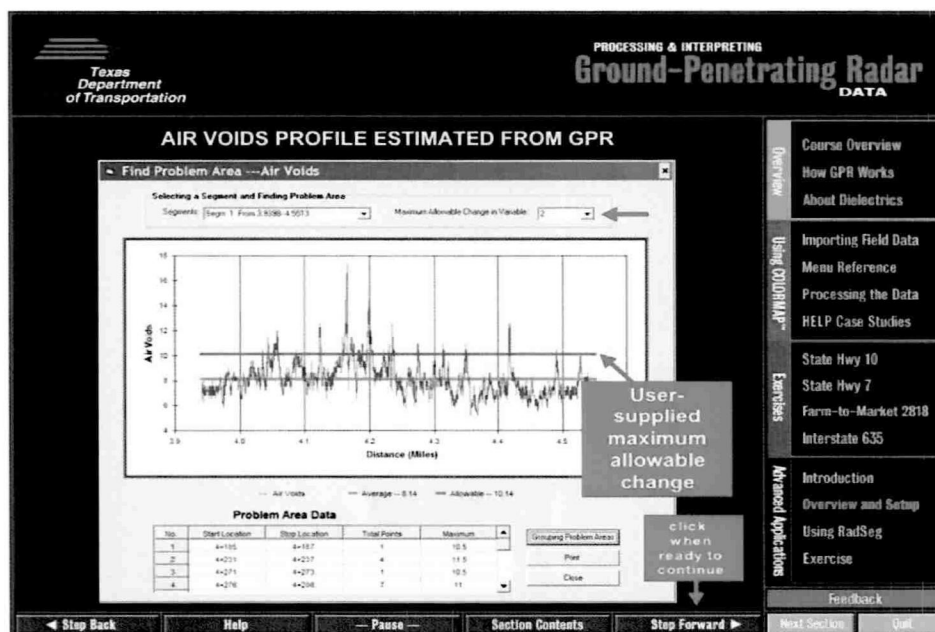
Texas Department of Transportation

PROCESSING & INTERPRETING
Ground-Penetrating Radar
DATA

AIR VOIDS PROFILE ESTIMATED FROM GPR

Find Problem Area ---Air Voids

Selecting a Segment and Finding Problem Area
Segments: Segm 1: From 3.9386-4.5613
Maximum Allowable Change in Variable: 2

18
16
14
12
10
8
6
4
Air Voids
3.9
4.0
4.1
4.2
4.3
4.4
4.5
Distance (Miles)

User-supplied maximum allowable change

— Air Voids — Average -- 8.14 — Allowable -- 10.14

Problem Area Data

| No. | Start Location | Stop Location | Total Points | Maximum |
|---|---|---|---|---|
| 1 | 4+105 | 4+107 | 1 | 10.5 |
| 2 | 4+231 | 4+237 | 4 | 11.5 |
| 3 | 4+271 | 4+273 | 1 | 10.5 |
| 4 | 4+276 | 4+298 | 7 | 11 |

Grouping Problem Areas
Print
Close

click when ready to continue

Overview
Course Overview
How GPR Works
About Dielectrics

Using COLORMAP™
Importing Field Data
Menu Reference
Processing the Data
HELP Case Studies

Exercises
State Hwy 10
State Hwy 7
Farm-to-Market 2818
Interstate 635

Advanced Applications
Introduction
Overview and Setup
Using RadSeg
Exercise

Feedback
Next Section
Quit

◄ Step Back
Help
— Pause —
Section Contents
Step Forward ►